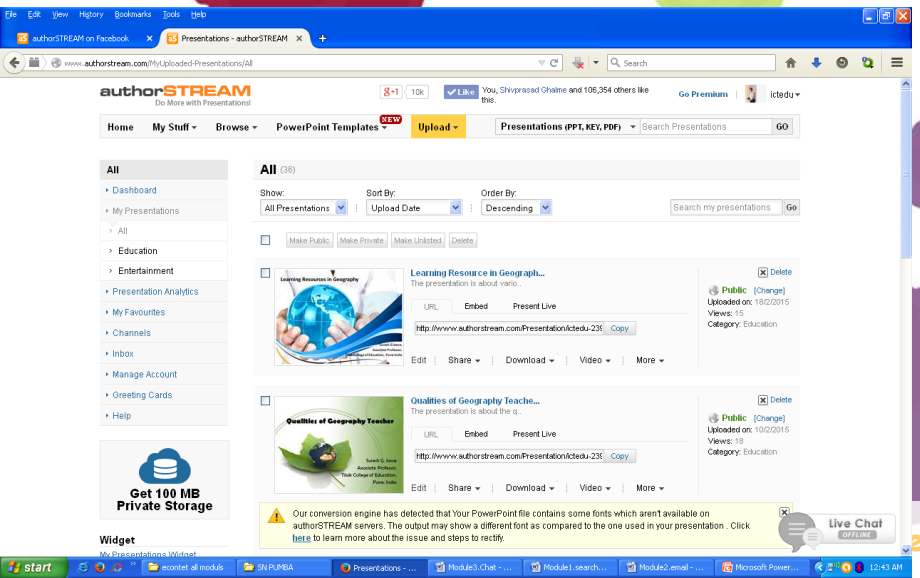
File Edit View History Bookmarks Tools Help

authorSTREAM on Facebook × Presentations - authorSTREAM × +

www.authorstream.com/MyUploaded-Presentations/All

Search

authorSTREAM
Do More with Presentations!

g+1 10k Like You, Shivprasad Ghalme and 106,354 others like this.

Go Premium ictedu

Home My Stuff Browse PowerPoint Templates NEW Upload Presentations (PPT, KEY, PDF) Search Presentations GO

All
Dashboard
My Presentations
All
Education
Entertainment
Presentation Analytics
My Favourites
Channels
Inbox
Manage Account
Greeting Cards
Help

Get 100 MB Private Storage

Widget
My Presentations Widget

All (36)

Show: All Presentations
Sort By: Upload Date
Order By: Descending
Search my presentations Go

Make Public Make Private Make Unlisted Delete

Learning Resource in Geograph...
The presentation is about vario...
URL Embed Present Live
http://www.authorstream.com/Presentation/ictedu-239 Copy
Edit Share Download Video More
Delete
Public [Change]
Uploaded on: 18/2/2015
Views: 15
Category: Education

Qualities of Geography Teache...
The presentation is about the q...
URL Embed Present Live
http://www.authorstream.com/Presentation/ictedu-239 Copy
Edit Share Download Video More
Delete
Public [Change]
Uploaded on: 10/2/2015
Views: 18
Category: Education

Our conversion engine has detected that Your PowerPoint file contains some fonts which aren't available on authorSTREAM servers. The output may show a different font as compared to the one used in your presentation . Click here to learn more about the issue and steps to rectify.

Live Chat OFFLINE

start econtet all moduls SN PUMBA Presentations - ... Module3.Chat - ... Module1.search.... Module2.email - ... Microsoft Power... 12:43 AM